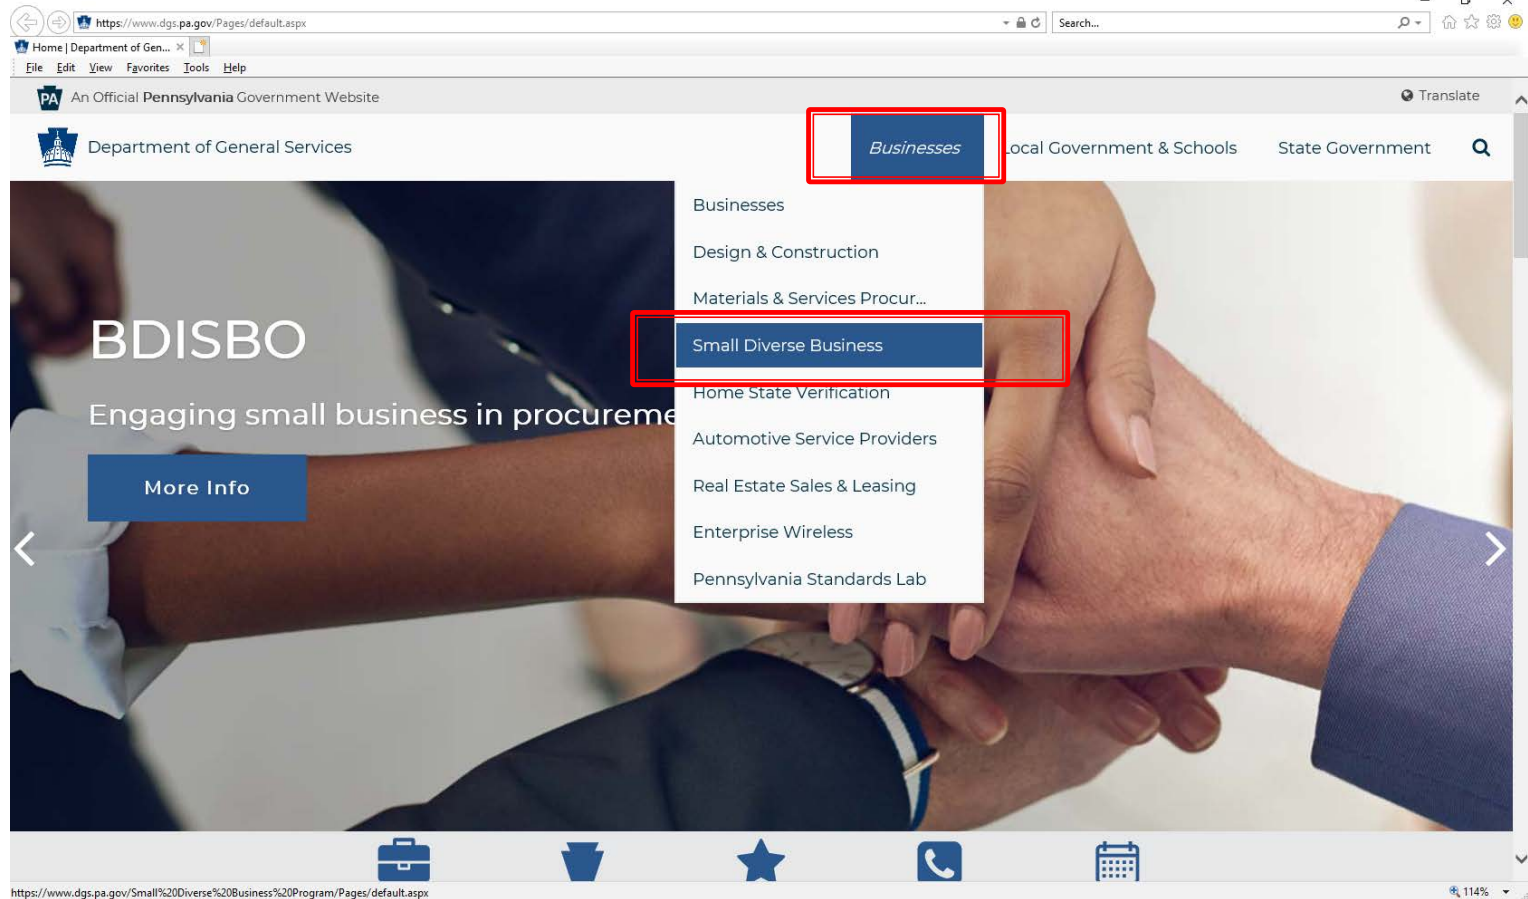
https://www.dgs.pa.gov/Pages/default.aspx

Search...

Home | Department of Gen...

File Edit View Favorites Tools Help

PA An Official Pennsylvania Government Website

Translate

Department of General Services

Businesses

Local Government & Schools

State Government

Businesses

Design & Construction

Materials & Services Procur...

Small Diverse Business

Home State Verification

Automotive Service Providers

Real Estate Sales & Leasing

Enterprise Wireless

Pennsylvania Standards Lab

BDISBO

Engaging small business in procureme

More Info

https://www.dgs.pa.gov/Small%20Diverse%20Business%20Program/Pages/default.aspx

114%